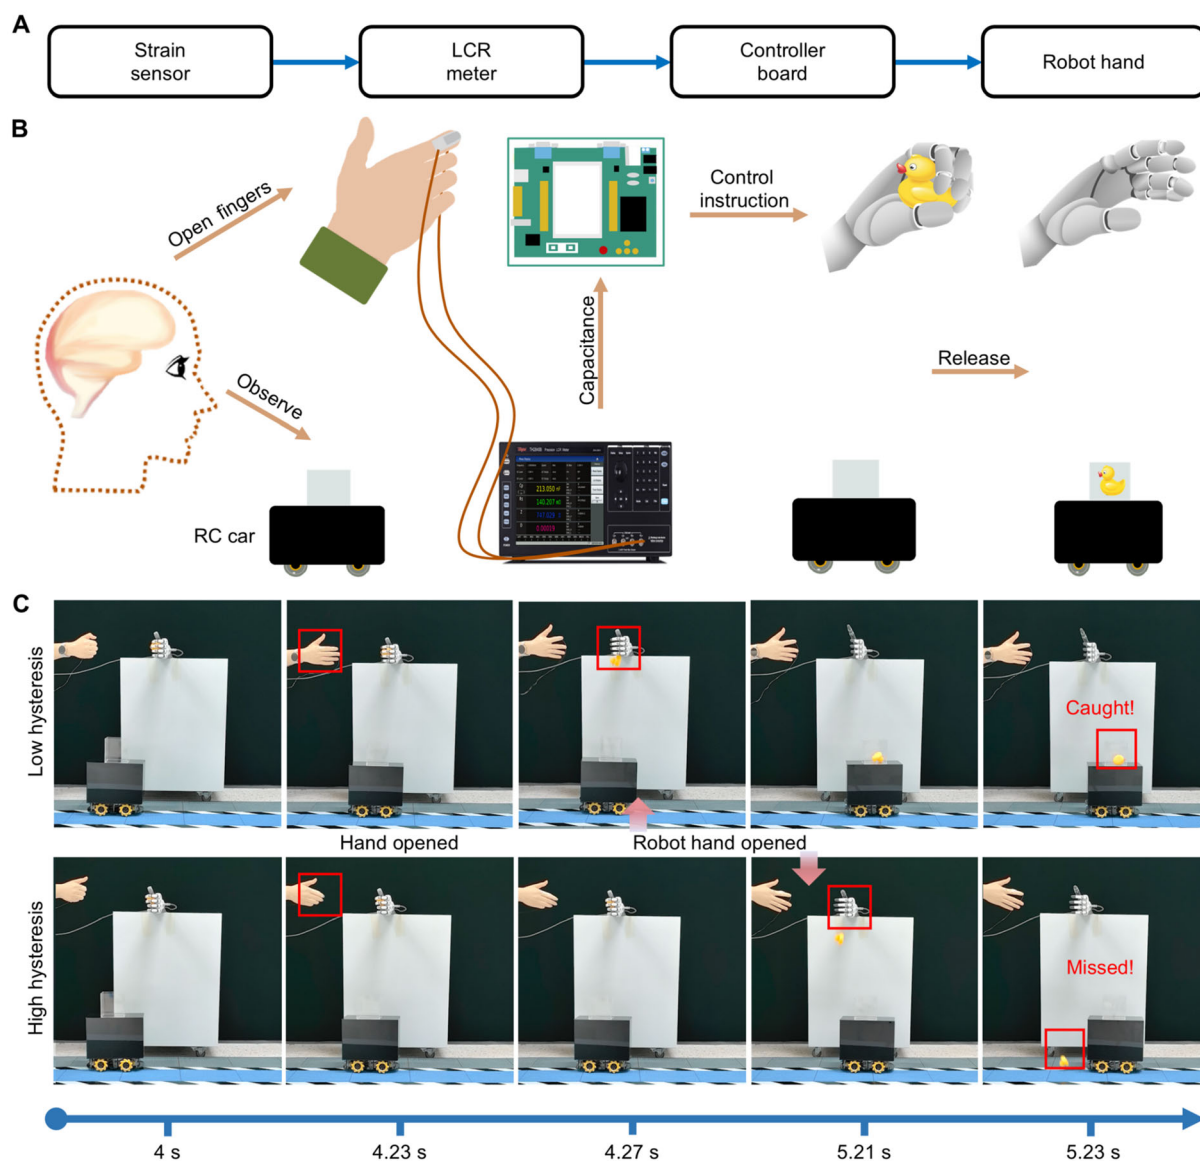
A

Strain sensor

LCR meter

Controller board

Robot hand

B

Open fingers

Control instruction

Capacitance

Observe

Release

RC car

C

Low hysteresis

Caught!

Hand opened

Robot hand opened

High hysteresis

Missed!

4 s

4.23 s

4.27 s

5.21 s

5.23 s